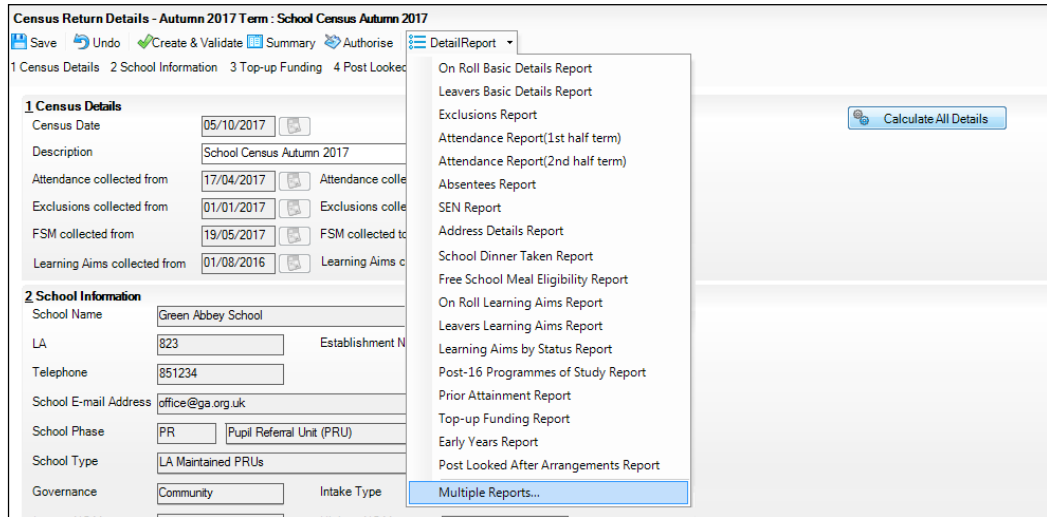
Census Return Details - Autumn 2017 Term : School Census Autumn 2017

Save Undo Create & Validate Summary Authorise DetailReport

1 Census Details 2 School Information 3 Top-up Funding 4 Post Looked

1 Census Details

Census Date 05/10/2017

Description School Census Autumn 2017

Attendance collected from 17/04/2017 Attendance colle

Exclusions collected from 01/01/2017 Exclusions colle

FSM collected from 19/05/2017 FSM collected to

Learning Aims collected from 01/08/2016 Learning Aims c

2 School Information

School Name Green Abbey School

LA 823 Establishment N

Telephone 851234

School E-mail Address office@ga.org.uk

School Phase PR Pupil Referral Unit (PRU)

School Type LA Maintained PRUs

Governance Community Intake Type

On Roll Basic Details Report
Leavers Basic Details Report
Exclusions Report
Attendance Report(1st half term)
Attendance Report(2nd half term)
Absentees Report
SEN Report
Address Details Report
School Dinner Taken Report
Free School Meal Eligibility Report
On Roll Learning Aims Report
Leavers Learning Aims Report
Learning Aims by Status Report
Post-16 Programmes of Study Report
Prior Attainment Report
Top-up Funding Report
Early Years Report
Post Looked After Arrangements Report
Multiple Reports...

Calculate All Details